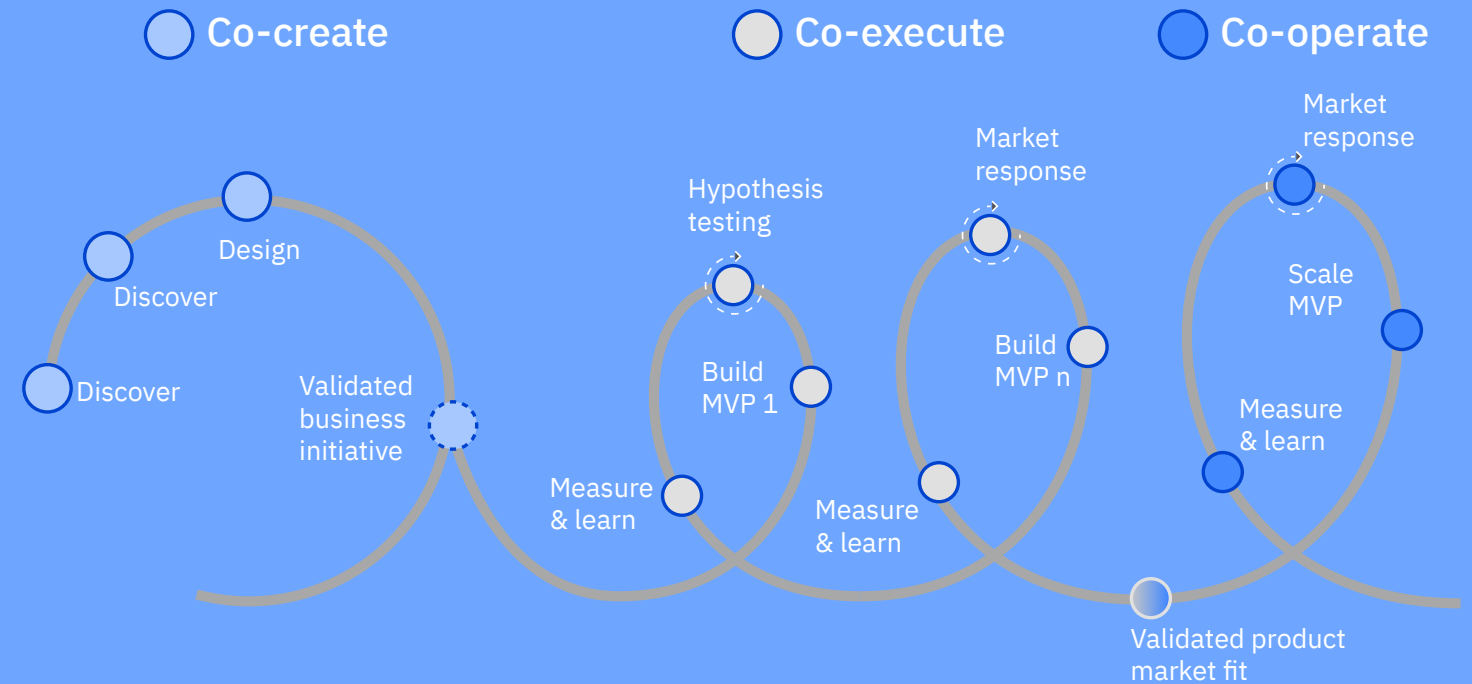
Co-create

Co-execute

Co-operate

Design

Discover

Discover

Validated business initiative

Hypothesis testing

Build MVP 1

Measure & learn

Market response

Build MVP n

Measure & learn

Market response

Scale MVP

Measure & learn

Validated product market fit